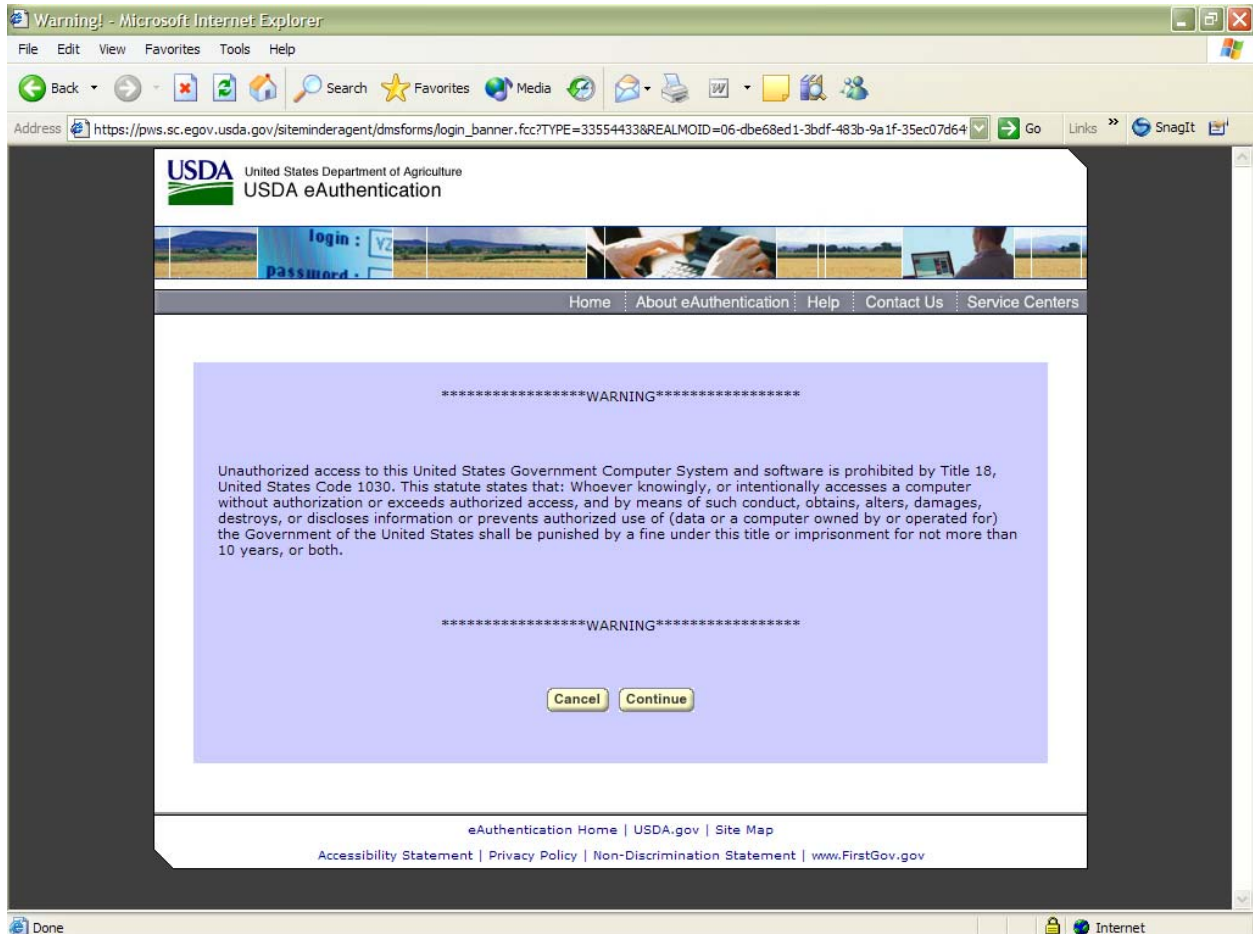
Warning! - Microsoft Internet Explorer

File Edit View Favorites Tools Help

Back Search Favorites Media

Address https://pws.sc.egov.usda.gov/siteminderagent/dmsforms/login_banner.fcc?TYPE=33554433&REALMOID=06-dbe68ed1-3bdf-483b-9a1f-35ec07d64 Go Links SnagIt

USDA United States Department of Agriculture
USDA eAuthentication

login :
password :

Home | About eAuthentication | Help | Contact Us | Service Centers

*****************WARNING*****************

Unauthorized access to this United States Government Computer System and software is prohibited by Title 18, United States Code 1030. This statute states that: Whoever knowingly, or intentionally accesses a computer without authorization or exceeds authorized access, and by means of such conduct, obtains, alters, damages, destroys, or discloses information or prevents authorized use of (data or a computer owned by or operated for) the Government of the United States shall be punished by a fine under this title or imprisonment for not more than 10 years, or both.

*****************WARNING*****************

Cancel Continue

eAuthentication Home | USDA.gov | Site Map

Accessibility Statement | Privacy Policy | Non-Discrimination Statement | www.FirstGov.gov

Done Internet